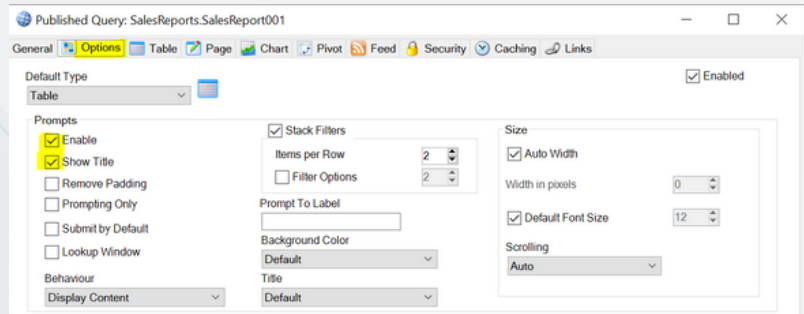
Published Query: SalesReports.SalesReport001

General | Options | Table | Page | Chart | Pivot | Feed | Security | Caching | Links

Default Type
Table

Enabled

Prompts
Enable
Show Title
Remove Padding
Prompting Only
Submit by Default
Lookup Window

Behaviour
Display Content

Stack Filters
Items per Row 2
Filter Options 2

Prompt To Label

Background Color
Default

Title
Default

Size
Auto Width
Width in pixels 0
Default Font Size 12

Scrolling
Auto